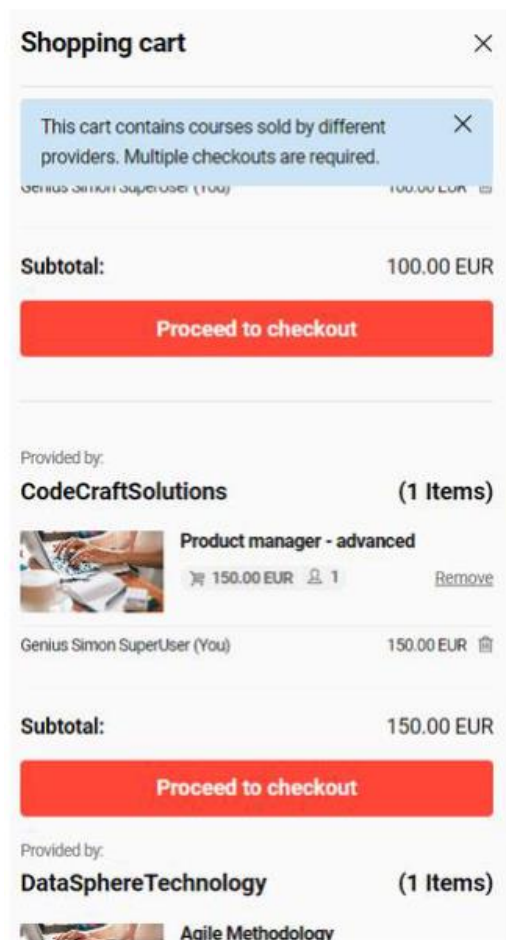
Shopping cart

This cart contains courses sold by different providers. Multiple checkouts are required.

Genius Simon SuperUser (You) 100.00 EUR

Subtotal: 100.00 EUR

Proceed to checkout

Provided by:
CodeCraftSolutions (1 Items)

Product manager - advanced
150.00 EUR 1
Remove

Genius Simon SuperUser (You) 150.00 EUR

Subtotal: 150.00 EUR

Proceed to checkout

Provided by:
DataSphereTechnology (1 Items)

Agile Methodology